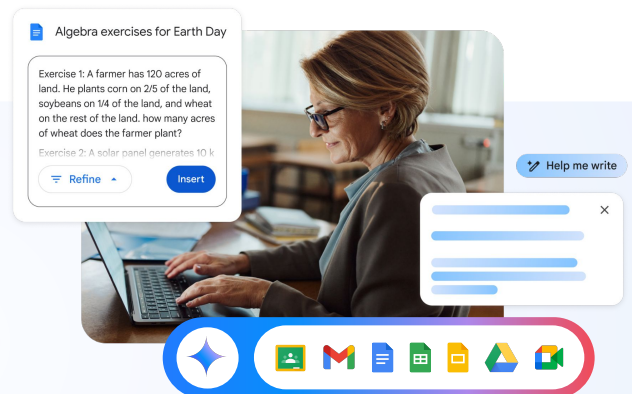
Algebra exercises for Earth Day

Exercise 1: A farmer has 120 acres of land. He plants corn on 2/5 of the land, soybeans on 1/4 of the land, and wheat on the rest of the land. how many acres of wheat does the farmer plant?

Exercise 2: A solar panel generates 10 k

Refine

Insert

Help me write